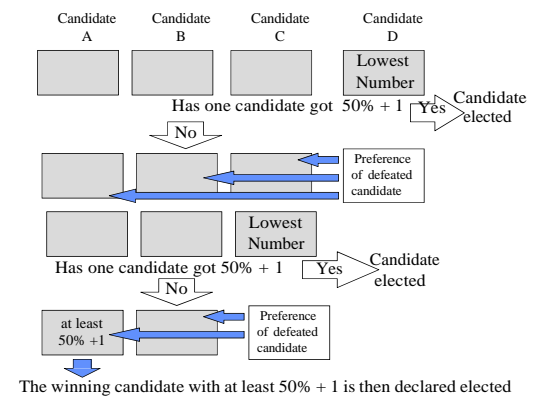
Candidate A

Candidate B

Candidate C

Candidate D

Lowest Number

Has one candidate got 50% + 1

Yes

Candidate elected

No

Preference of defeated candidate

Lowest Number

Has one candidate got 50% + 1

Yes

Candidate elected

No

at least 50% +1

Preference of defeated candidate

The winning candidate with at least 50% + 1 is then declared elected